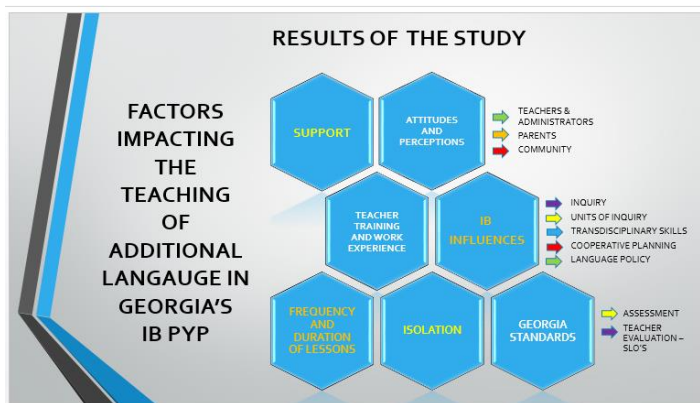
RESULTS OF THE STUDY

FACTORS IMPACTING THE TEACHING OF ADDITIONAL LANGAUGE IN GEORGIA'S IB PYP

SUPPORT

ATTITUDES AND PERCEPTIONS

TEACHERS & ADMINISTRATORS
PARENTS
COMMUNITY

TEACHER TRAINING AND WORK EXPERIENCE

IB INFLUENCES

INQUIRY
UNITS OF INQUIRY
TRANSDISCIPLINARY SKILLS
COOPERATIVE PLANNING
LANGUAGE POLICY

FREQUENCY AND DURATION OF LESSONS

ISOLATION

GEORGIA STANDARDS

ASSESSMENT
TEACHER EVALUATION – SLO'S